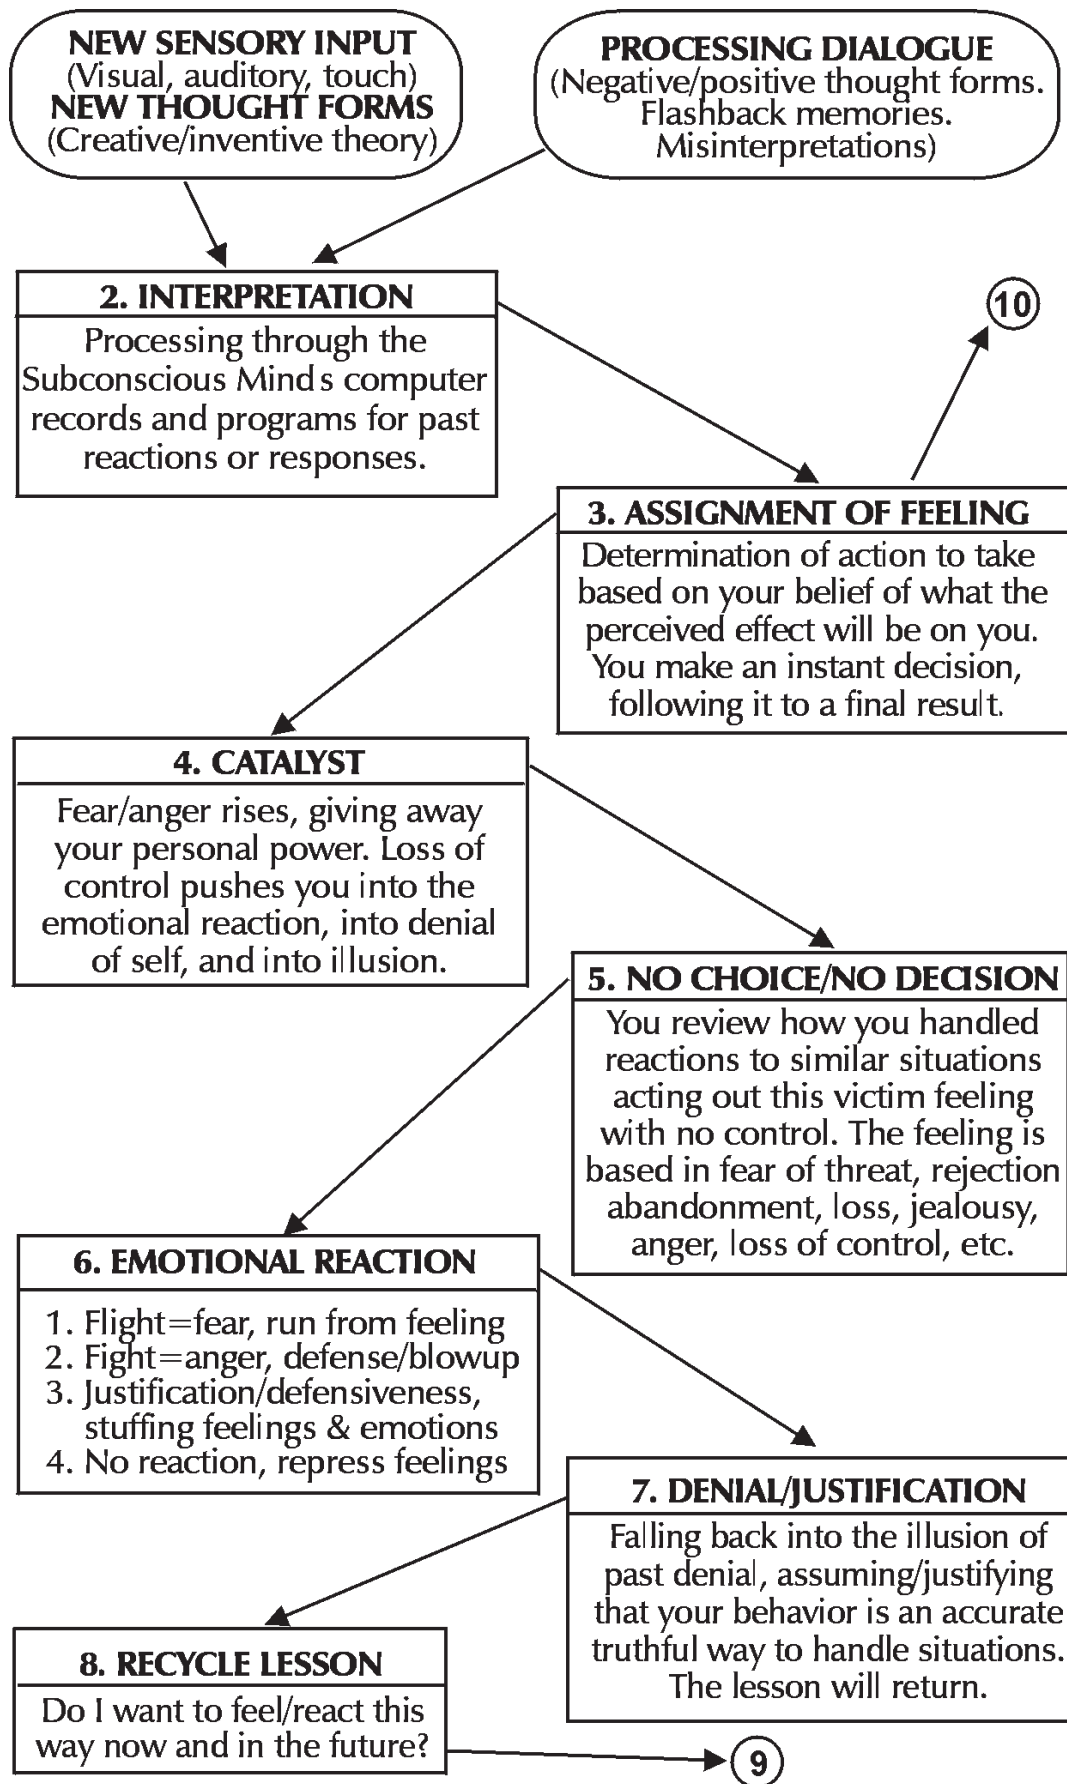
NEW SENSORY INPUT
(Visual, auditory, touch)
NEW THOUGHT FORMS
(Creative/inventive theory)

PROCESSING DIALOGUE
(Negative/positive thought forms. Flashback memories. Misinterpretations)

2. INTERPRETATION
Processing through the Subconscious Mind s computer records and programs for past reactions or responses.

10

3. ASSIGNMENT OF FEELING
Determination of action to take based on your belief of what the perceived effect will be on you. You make an instant decision, following it to a final result.

4. CATALYST
Fear/anger rises, giving away your personal power. Loss of control pushes you into the emotional reaction, into denial of self, and into illusion.

5. NO CHOICE/NO DECISION
You review how you handled reactions to similar situations acting out this victim feeling with no control. The feeling is based in fear of threat, rejection abandonment, loss, jealousy, anger, loss of control, etc.

6. EMOTIONAL REACTION
1. Flight=fear, run from feeling
2. Fight=anger, defense/blowup
3. Justification/defensiveness, stuffing feelings & emotions
4. No reaction, repress feelings

7. DENIAL/JUSTIFICATION
Falling back into the illusion of past denial, assuming/justifying that your behavior is an accurate truthful way to handle situations. The lesson will return.

8. RECYCLE LESSON
Do I want to feel/react this way now and in the future?

9